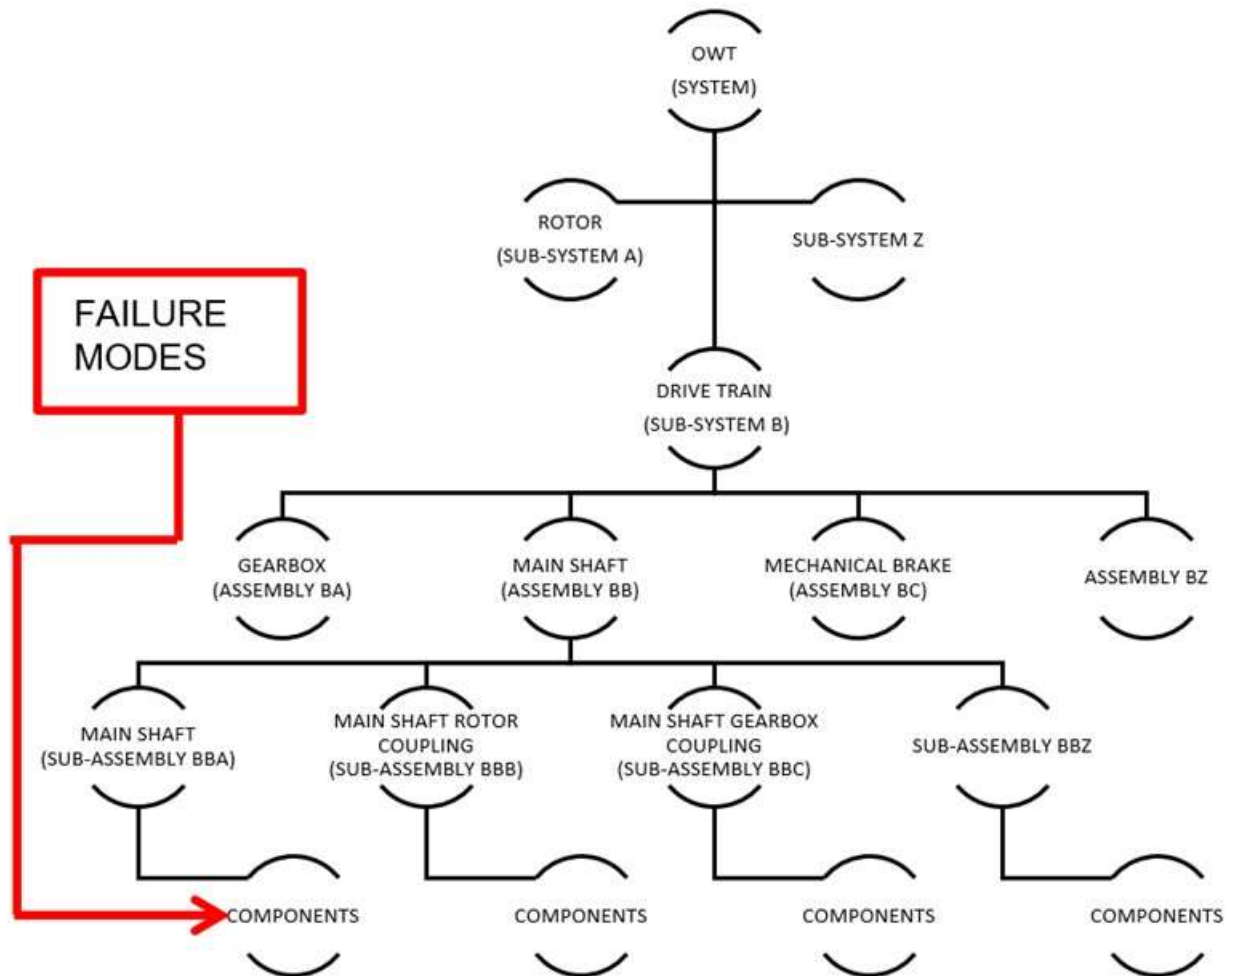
OWT
(SYSTEM)

ROTOR
(SUB-SYSTEM A)

SUB-SYSTEM Z

FAILURE MODES

DRIVE TRAIN
(SUB-SYSTEM B)

GEARBOX
(ASSEMBLY BA)

MAIN SHAFT
(ASSEMBLY BB)

MECHANICAL BRAKE
(ASSEMBLY BC)

ASSEMBLY BZ

MAIN SHAFT
(SUB-ASSEMBLY BBA)

MAIN SHAFT ROTOR
COUPLING
(SUB-ASSEMBLY BBB)

MAIN SHAFT GEARBOX
COUPLING
(SUB-ASSEMBLY BBC)

SUB-ASSEMBLY BBZ

COMPONENTS

COMPONENTS

COMPONENTS

COMPONENTS